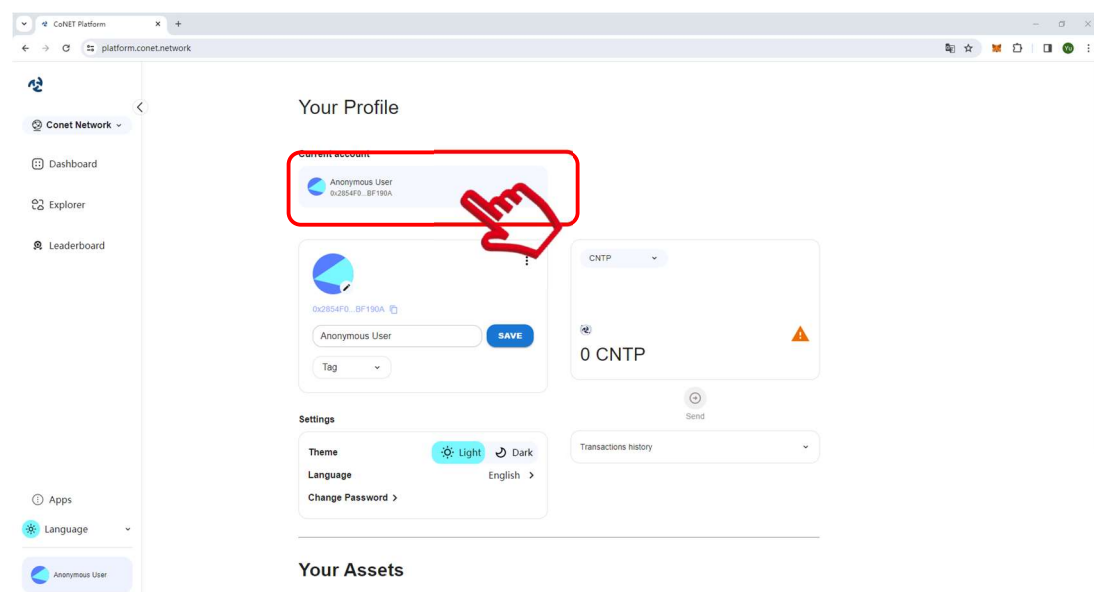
CoNET Platform
platform.conet.network

Conet Network
Dashboard
Explorer
Leaderboard

Your Profile

Current account
Anonymous User
0x2854F0...BF190A

0x2854F0...BF190A
Anonymous User
SAVE
Tag

CNTP
0 CNTP
Send

Settings
Theme Light Dark
Language English
Change Password

Transactions history

Apps
Language
Anonymous User

Your Assets